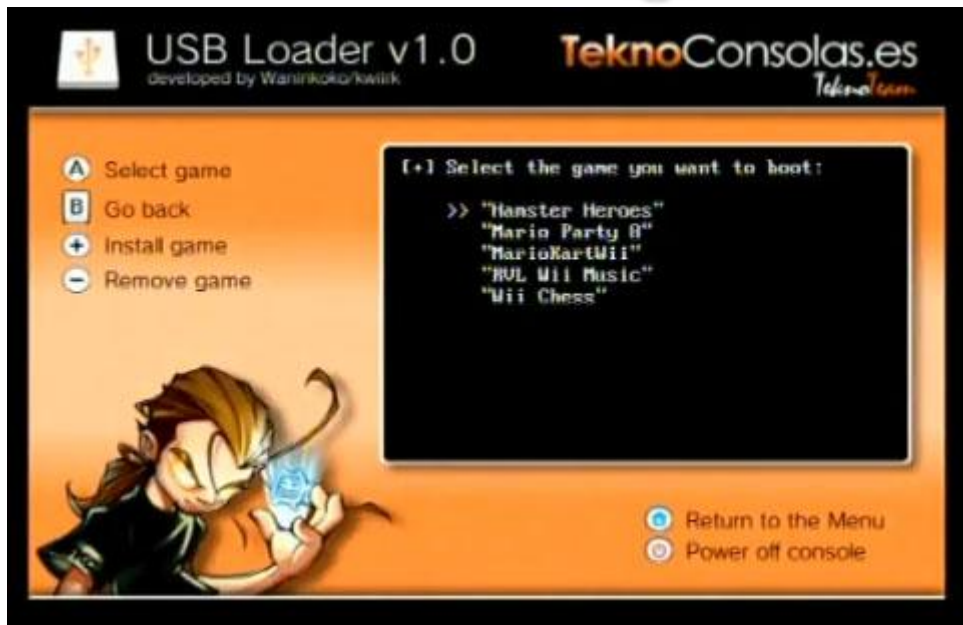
USB Loader v1.0
developed by Waninkoko/kwiirk

TeknoConsolas.es
TeknoTeam

A Select game
B Go back
+ Install game
− Remove game

[+] Select the game you want to boot:

>> "Hamster Heroes"
"Mario Party 8"
"MarioKartWii"
"RVL Wii Music"
"Wii Chess"

Return to the Menu
Power off console